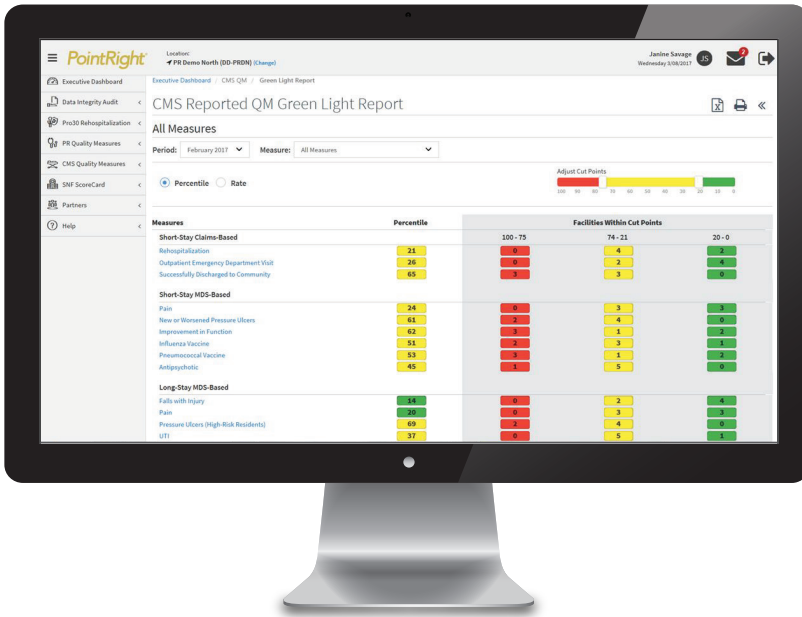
≡ PointRight

Location:
PR Demo North (DD-PRDN) (Change)

Janine Savage
Wednesday 3/08/2017

JS

2

Executive Dashboard
Data Integrity Audit
Pro30 Rehospitalization
PR Quality Measures
CMS Quality Measures
SNF ScoreCard
Partners
Help

Executive Dashboard / CMS QM / Green Light Report

CMS Reported QM Green Light Report

All Measures

Period: February 2017

Measure: All Measures

Percentile Rate

Adjust Cut Points

100 90 80 70 60 50 40 30 20 10 0

| Measures | Percentile | 100 - 75 | 74 - 21 | 20 - 0 |
|---|---|---|---|---|
| **Short-Stay Claims-Based** | | | | |
| Rehospitalization | 21 | 0 | 4 | 2 |
| Outpatient Emergency Department Visit | 26 | 0 | 2 | 4 |
| Successfully Discharged to Community | 65 | 3 | 3 | 0 |
| **Short-Stay MDS-Based** | | | | |
| Pain | 24 | 0 | 3 | 3 |
| New or Worsened Pressure Ulcers | 61 | 2 | 4 | 0 |
| Improvement in Function | 62 | 3 | 1 | 2 |
| Influenza Vaccine | 51 | 2 | 3 | 1 |
| Pneumococcal Vaccine | 53 | 3 | 1 | 2 |
| Antipsychotic | 45 | 1 | 5 | 0 |
| **Long-Stay MDS-Based** | | | | |
| Falls with Injury | 14 | 0 | 2 | 4 |
| Pain | 20 | 0 | 3 | 3 |
| Pressure Ulcers (High-Risk Residents) | 69 | 2 | 4 | 0 |
| UTI | 37 | 0 | 5 | 1 |

Facilities Within Cut Points